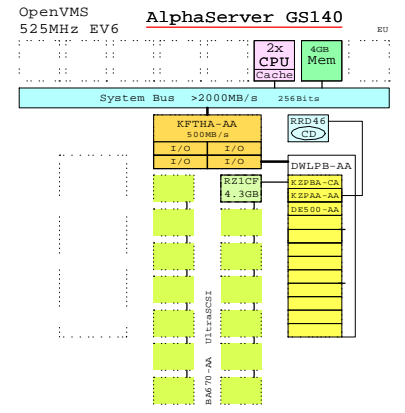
OpenVMS
525MHz EV6

AlphaServer GS140

EU

2x
CPU
Cache

4GB
Mem

System Bus >2000MB/s 256Bits

KFTHA-AA
500MB/s

I/O
I/O
I/O
I/O

RRD46
CD

DWLPB-AA

RZ1CF
4.3GB

KZPBA-CA
KZPAA-AA
DE500-AA

UltraSCSI

BA670-AA